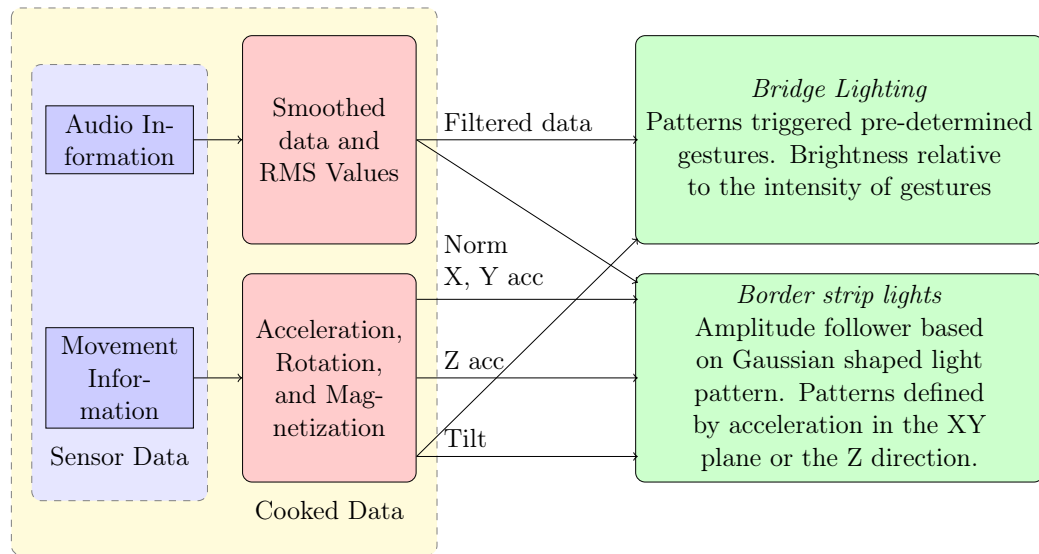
Audio Information

Movement Information

Sensor Data

Smoothed data and RMS Values

Acceleration, Rotation, and Magnetization

Cooked Data

Filtered data

Norm X, Y acc

Z acc

Tilt

*Bridge Lighting*
Patterns triggered pre-determined gestures. Brightness relative to the intensity of gestures

*Border strip lights*
Amplitude follower based on Gaussian shaped light pattern. Patterns defined by acceleration in the XY plane or the Z direction.